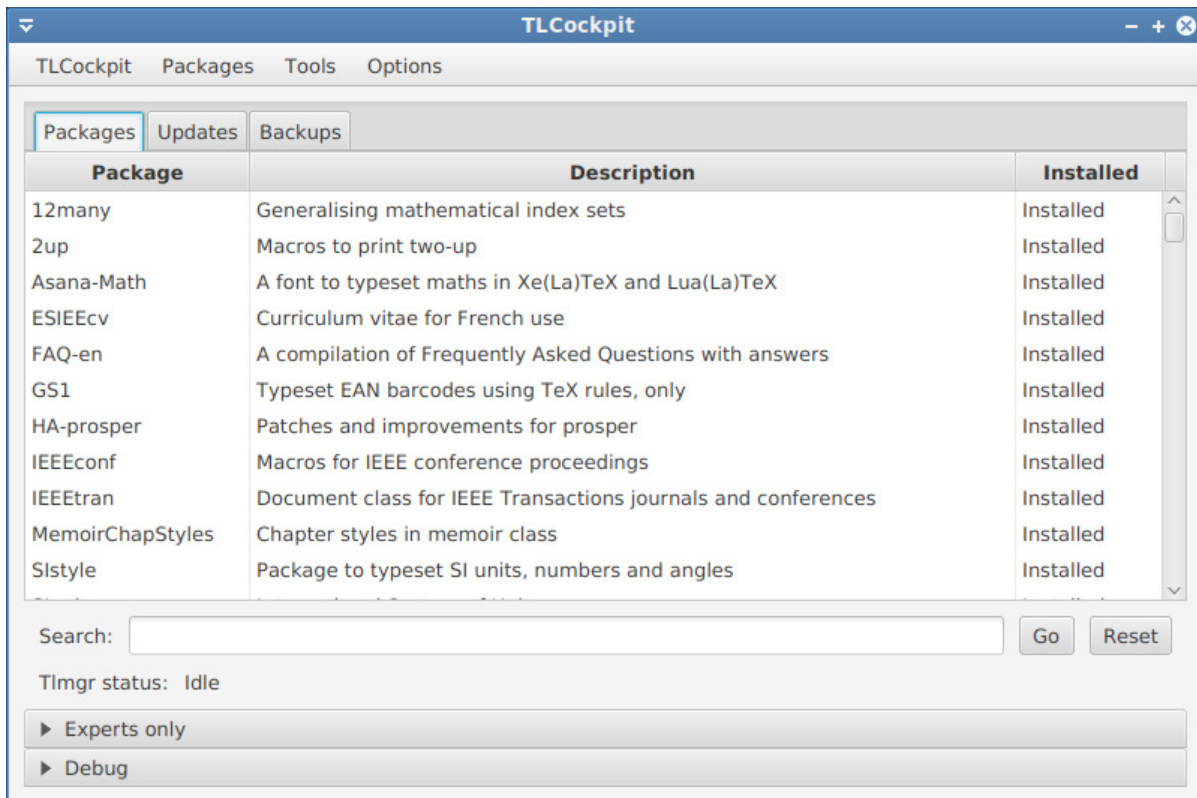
TLCockpit

TLCockpit Packages Tools Options

Packages Updates Backups

| Package | Description | Installed |
|---|---|---|
| 12many | Generalising mathematical index sets | Installed |
| 2up | Macros to print two-up | Installed |
| Asana-Math | A font to typeset maths in Xe(La)TeX and Lua(La)TeX | Installed |
| ESIEEcv | Curriculum vitae for French use | Installed |
| FAQ-en | A compilation of Frequently Asked Questions with answers | Installed |
| GS1 | Typeset EAN barcodes using TeX rules, only | Installed |
| HA-prosper | Patches and improvements for prosper | Installed |
| IEEEconf | Macros for IEEE conference proceedings | Installed |
| IEEEtran | Document class for IEEE Transactions journals and conferences | Installed |
| MemoirChapStyles | Chapter styles in memoir class | Installed |
| SIstyle | Package to typeset SI units, numbers and angles | Installed |
| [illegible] | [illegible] | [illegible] |

Search: Go Reset

Tlmgr status: Idle

Experts only

Debug